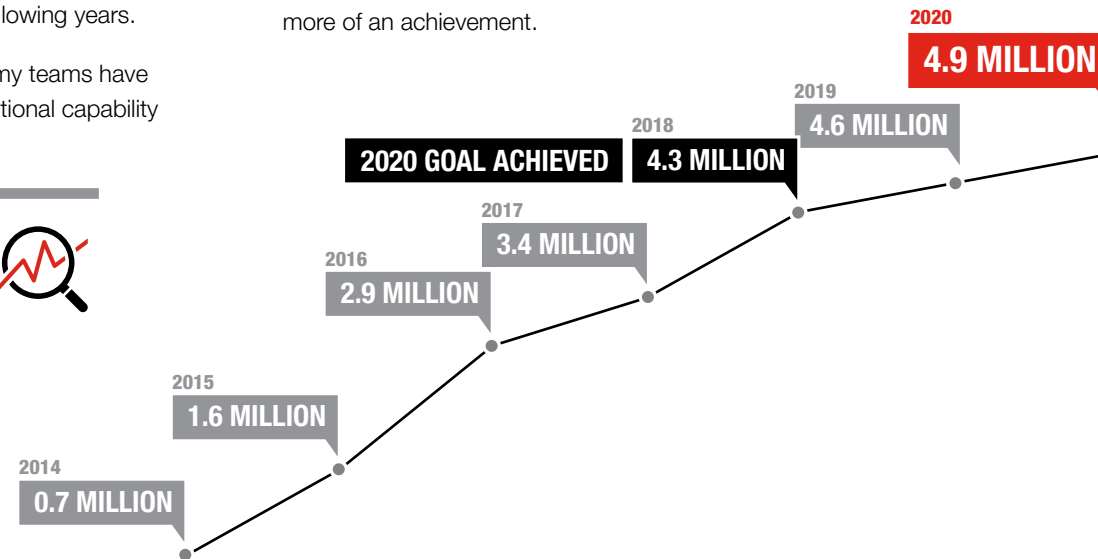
lowing years.

my teams have tional capability

more of an achievement.

2020
4.9 MILLION

2019
4.6 MILLION

2018
2020 GOAL ACHIEVED
4.3 MILLION

2017
3.4 MILLION

2016
2.9 MILLION

2015
1.6 MILLION

2014
0.7 MILLION